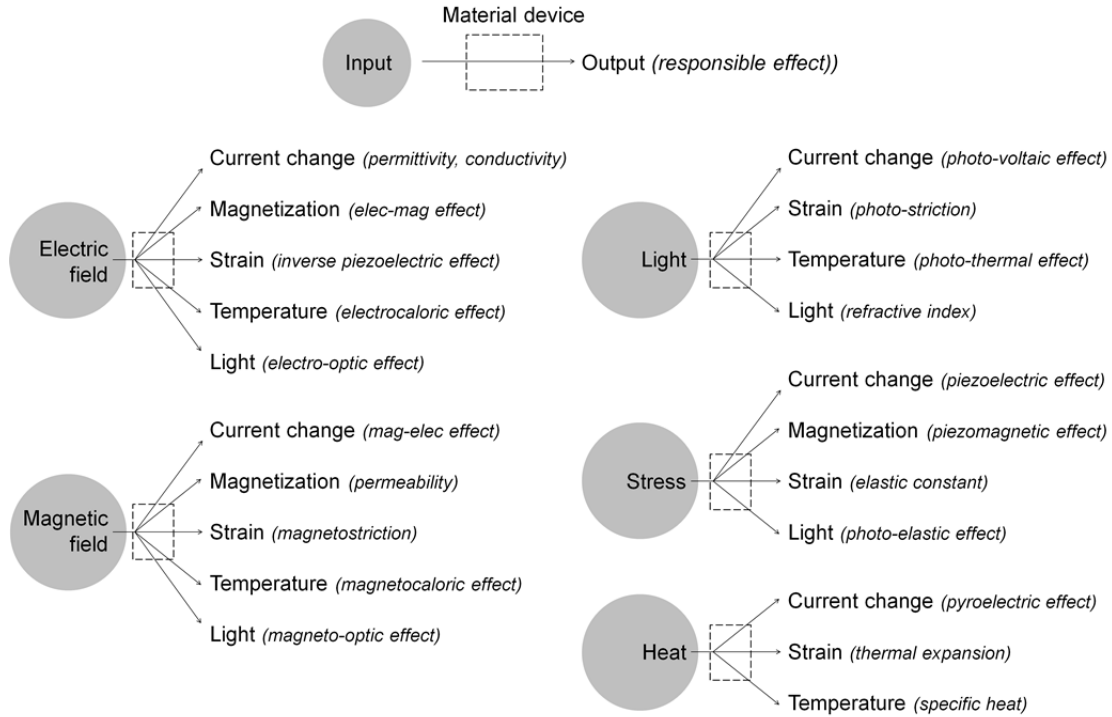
Material device

Input

Output *(responsible effect))*

Electric field

Current change *(permittivity, conductivity)*

Magnetization *(elec-mag effect)*

Strain *(inverse piezoelectric effect)*

Temperature *(electrocaloric effect)*

Light *(electro-optic effect)*

Light

Current change *(photo-voltaic effect)*

Strain *(photo-striction)*

Temperature *(photo-thermal effect)*

Light *(refractive index)*

Magnetic field

Current change *(mag-elec effect)*

Magnetization *(permeability)*

Strain *(magnetostriction)*

Temperature *(magnetocaloric effect)*

Light *(magneto-optic effect)*

Stress

Current change *(piezoelectric effect)*

Magnetization *(piezomagnetic effect)*

Strain *(elastic constant)*

Light *(photo-elastic effect)*

Heat

Current change *(pyroelectric effect)*

Strain *(thermal expansion)*

Temperature *(specific heat)*